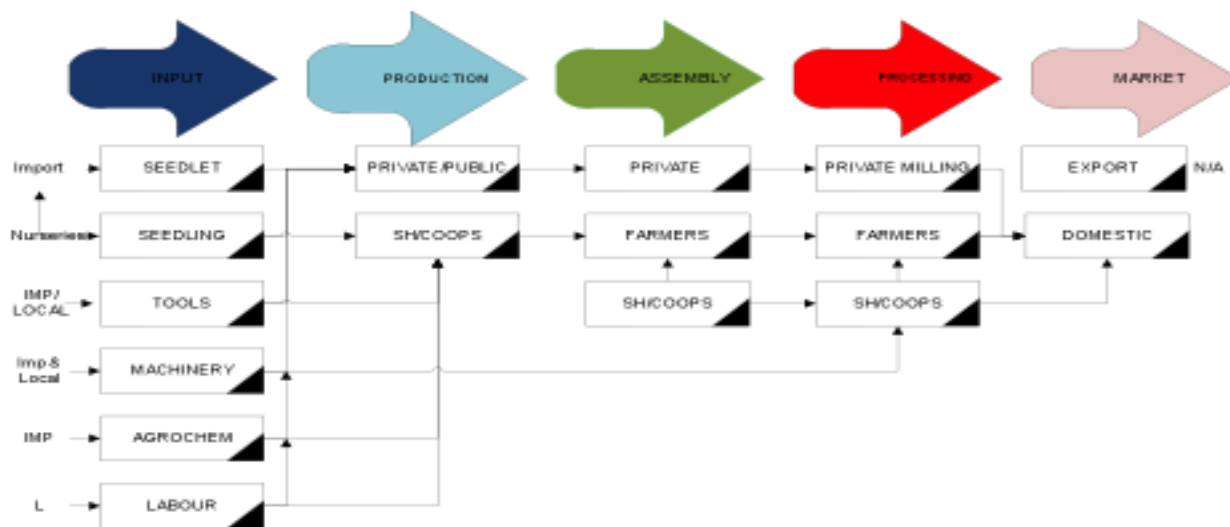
INPUT

PRODUCTION

ASSEMBLY

PROCESSING

MARKET

Import SEEDLET

Nurseries SEEDLING

IMP/ LOCAL TOOLS

Imp & Local MACHINERY

IMP AGROCHEM

L LABOUR

PRIVATE/PUBLIC

SH/COOPS

PRIVATE

FARMERS

SH/COOPS

PRIVATE MILLING

FARMERS

SH/COOPS

EXPORT N/A

DOMESTIC